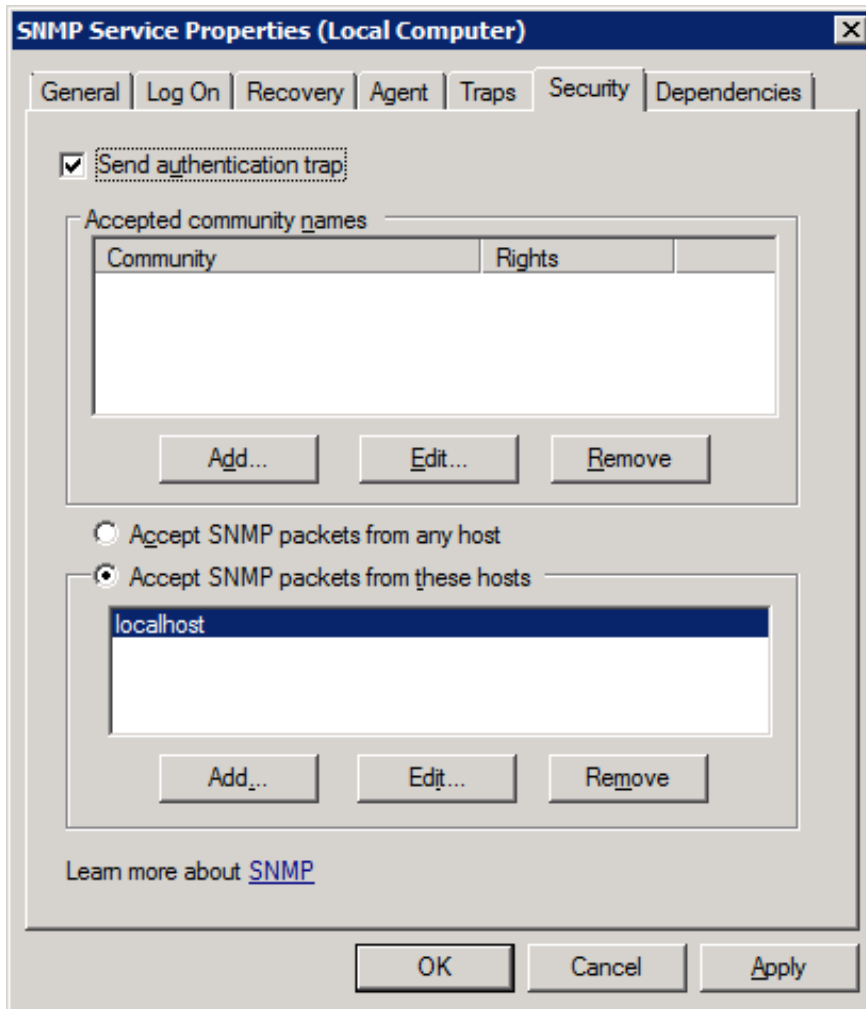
SNMP Service Properties (Local Computer)

General | Log On | Recovery | Agent | Traps | Security | Dependencies

Send authentication trap

Accepted community names

| Community | Rights |
|---|---|

Add... Edit... Remove

Accept SNMP packets from any host

Accept SNMP packets from these hosts

localhost

Add... Edit... Remove

Learn more about SNMP

OK Cancel Apply